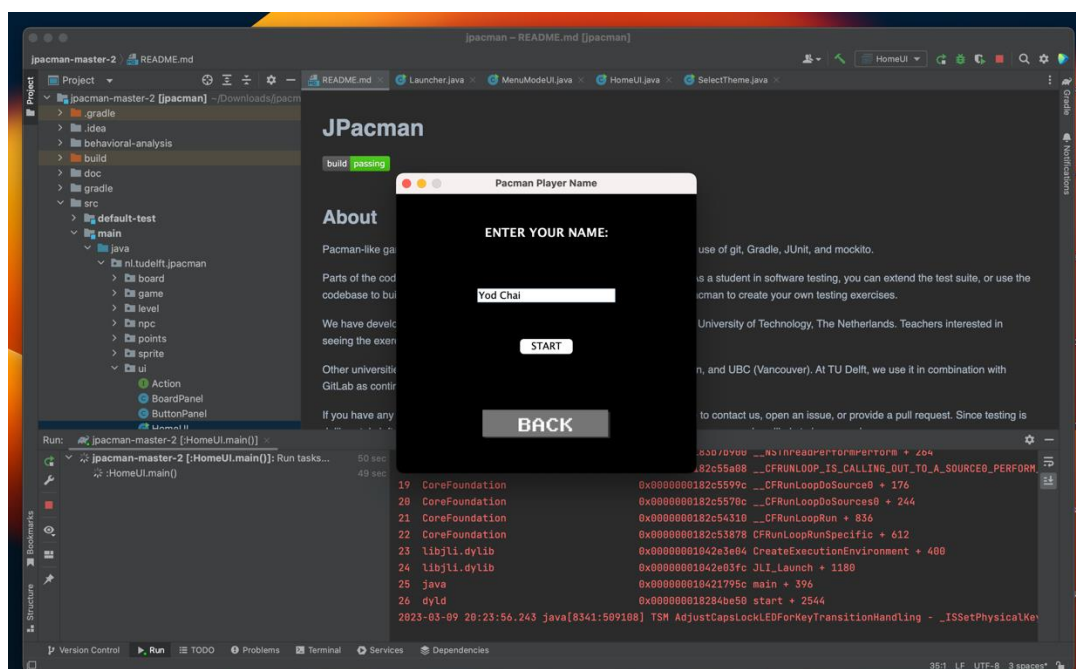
jpacman – README.md [jpacman]

jpacman-master-2 README.md

HomeUI

Project

jpacman-master-2 [jpacman] ~/Downloads/jpacm
.gradle
.idea
behavioral-analysis
build
doc
gradle
src
default-test
main
java
nl.tudelft.jpacman
board
game
level
npc
points
sprite
ui
Action
BoardPanel
ButtonPanel
HomeUI

README.md Launcher.java MenuModeUI.java HomeUI.java SelectTheme.java

JPacman

build passing

About

Pacman-like ga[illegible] use of git, Gradle, JUnit, and mockito.

Parts of the cod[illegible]s a student in software testing, you can extend the test suite, or use the codebase to bui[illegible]cman to create your own testing exercises.

We have develo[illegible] University of Technology, The Netherlands. Teachers interested in seeing the exer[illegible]

Other universiti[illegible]n, and UBC (Vancouver). At TU Delft, we use it in combination with GitLab as contin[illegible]

If you have any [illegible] to contact us, open an issue, or provide a pull request. Since testing is

Pacman Player Name

ENTER YOUR NAME:

Yod Chai

START

BACK

Run: jpacman-master-2 [:HomeUI.main()]

jpacman-master-2 [:HomeUI.main()]: Run tasks... 50 sec
:HomeUI.main() 49 sec

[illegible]83d7b9d0 __NSThreadPerformPerform + 264
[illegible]182c55a08 __CFRUNLOOP_IS_CALLING_OUT_TO_A_SOURCE0_PERFORM_
19 CoreFoundation 0x0000000182c5599c __CFRunLoopDoSource0 + 176
20 CoreFoundation 0x0000000182c5570c __CFRunLoopDoSources0 + 244
21 CoreFoundation 0x0000000182c54310 __CFRunLoopRun + 836
22 CoreFoundation 0x0000000182c53878 CFRunLoopRunSpecific + 612
23 libjli.dylib 0x00000001042e3e04 CreateExecutionEnvironment + 400
24 libjli.dylib 0x00000001042e03fc JLI_Launch + 1180
25 java 0x000000010421795c main + 396
26 dyld 0x000000018284be50 start + 2544
2023-03-09 20:23:56.243 java[8341:509108] TSM AdjustCapsLockLEDForKeyTransitionHandling - _ISSetPhysicalKey

Version Control Run TODO Problems Terminal Services Dependencies

35:1 LF UTF-8 3 spaces*

Gradle Notifications Bookmarks Structure